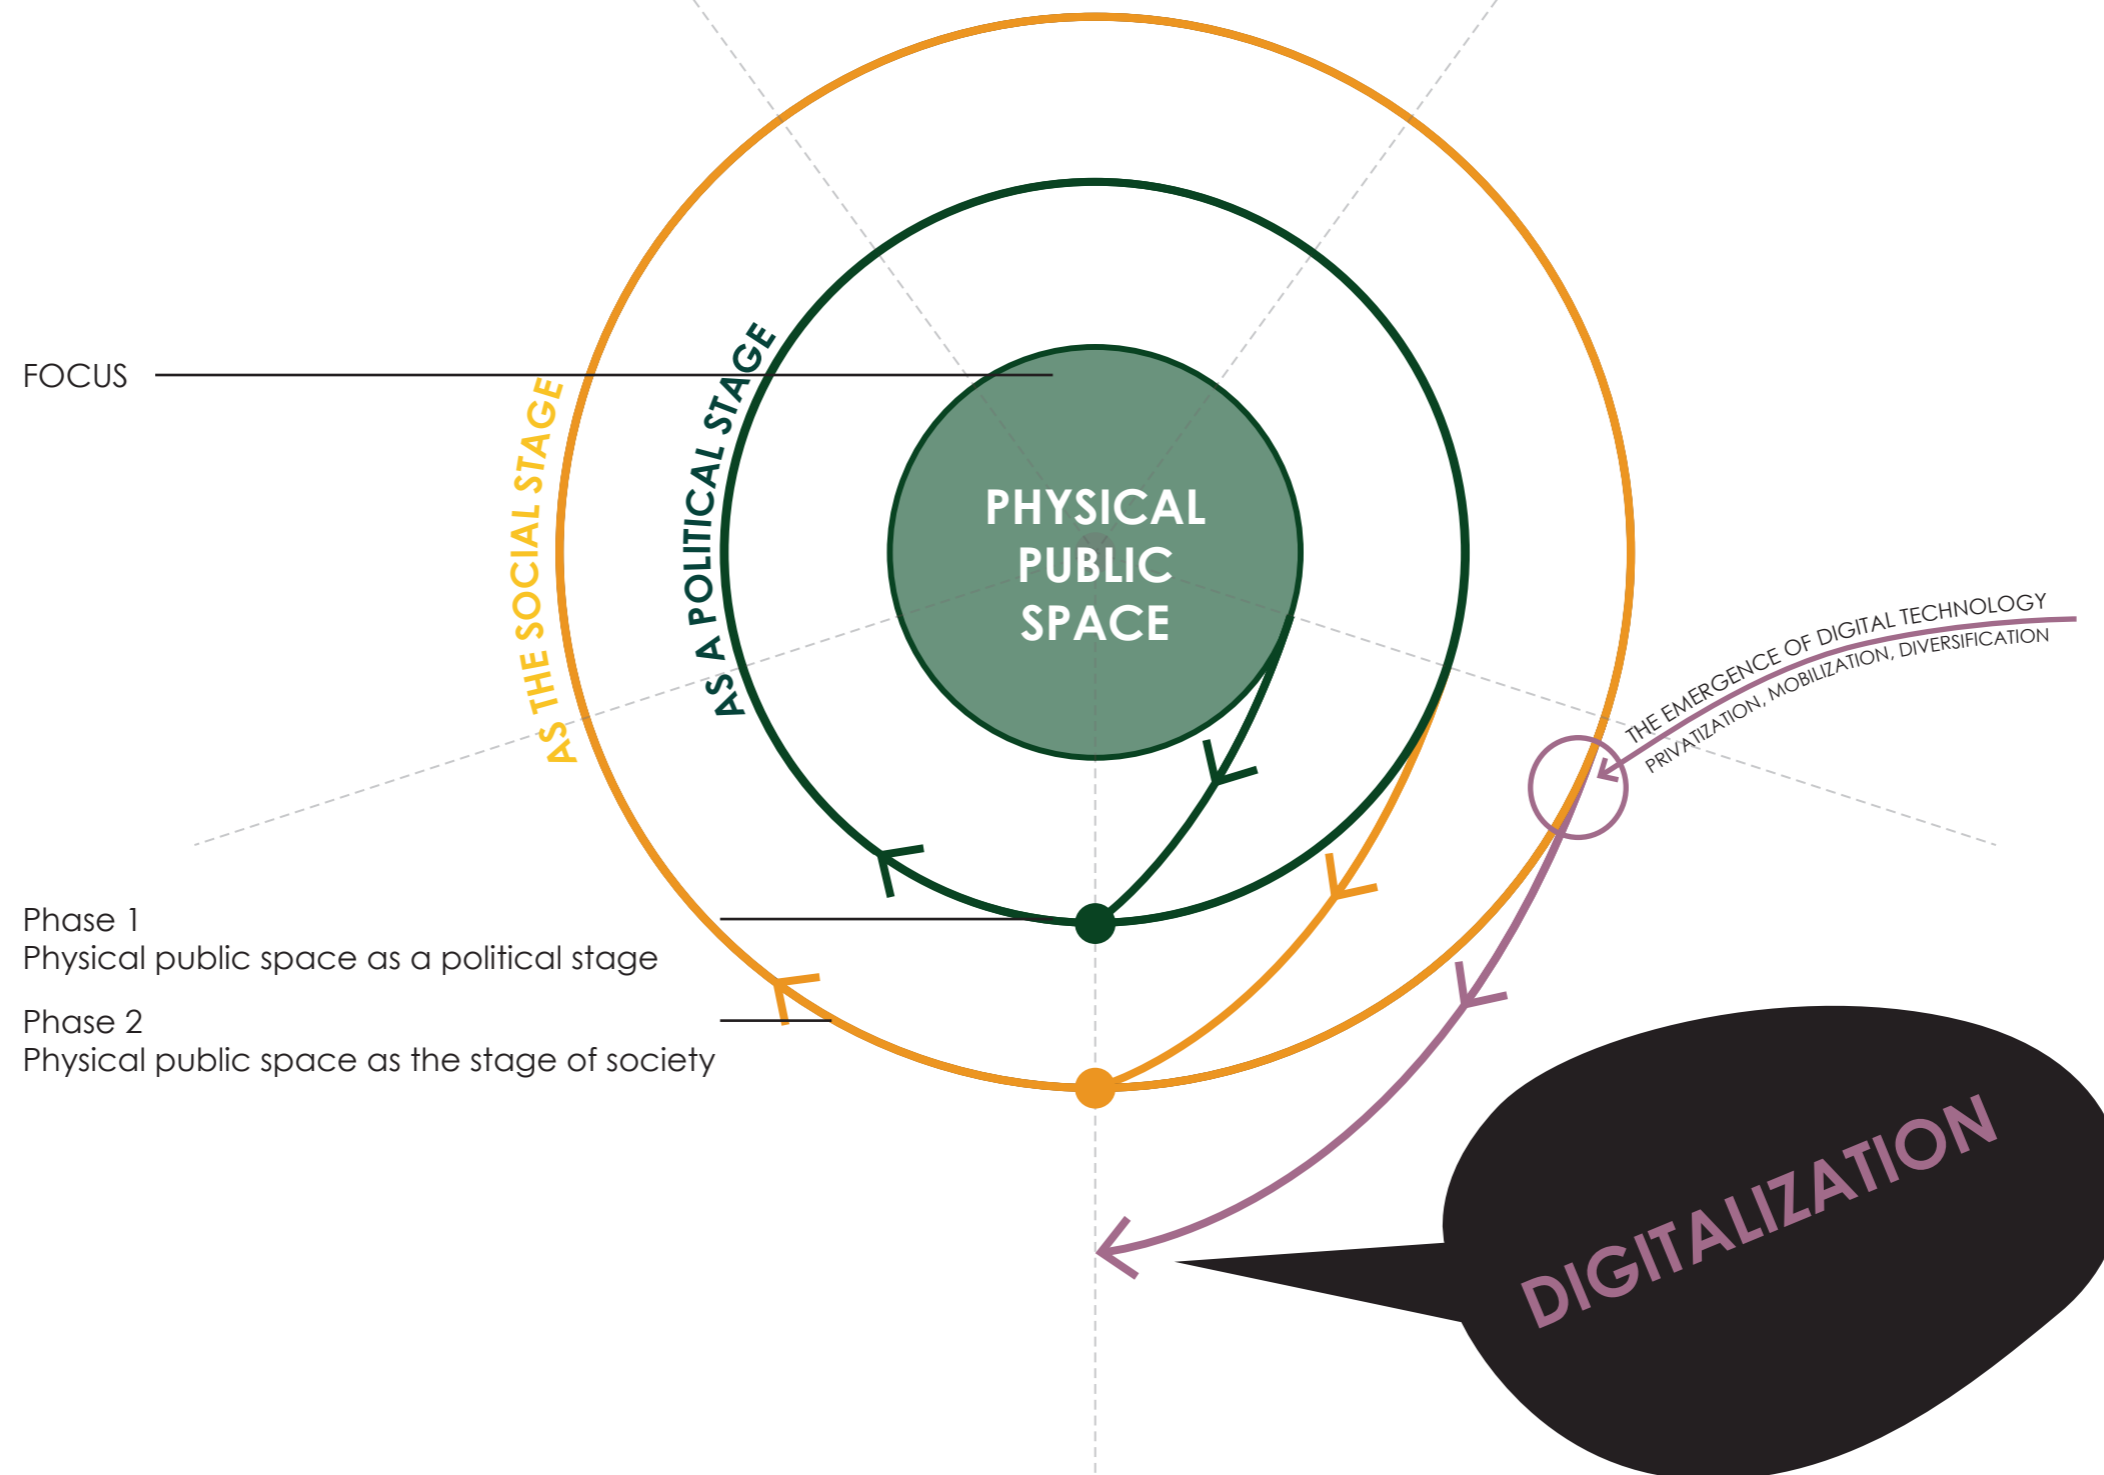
FOCUS

AS THE SOCIAL STAGE

AS A POLITICAL STAGE

PHYSICAL PUBLIC SPACE

THE EMERGENCE OF DIGITAL TECHNOLOGY
PRIVATIZATION, MOBILIZATION, DIVERSIFICATION

Phase 1
Physical public space as a political stage

Phase 2
Physical public space as the stage of society

DIGITALIZATION